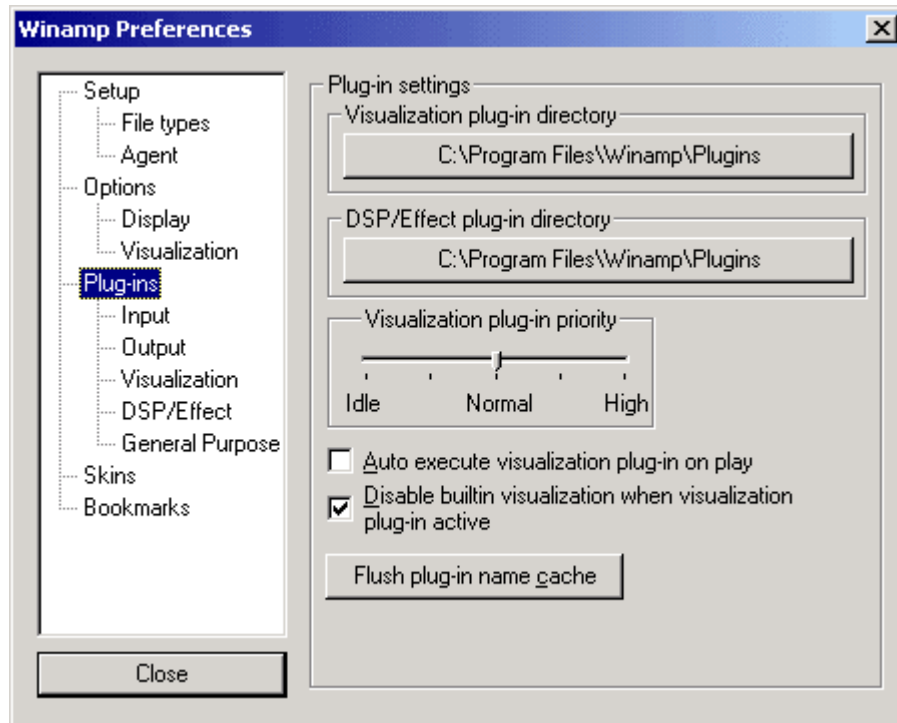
Winamp Preferences

Setup
File types
Agent
Options
Display
Visualization
Plug-ins
Input
Output
Visualization
DSP/Effect
General Purpose
Skins
Bookmarks

Close

Plug-in settings

Visualization plug-in directory

C:\Program Files\Winamp\Plugins

DSP/Effect plug-in directory

C:\Program Files\Winamp\Plugins

Visualization plug-in priority

Idle Normal High

Auto execute visualization plug-in on play

Disable builtin visualization when visualization plug-in active

Flush plug-in name cache